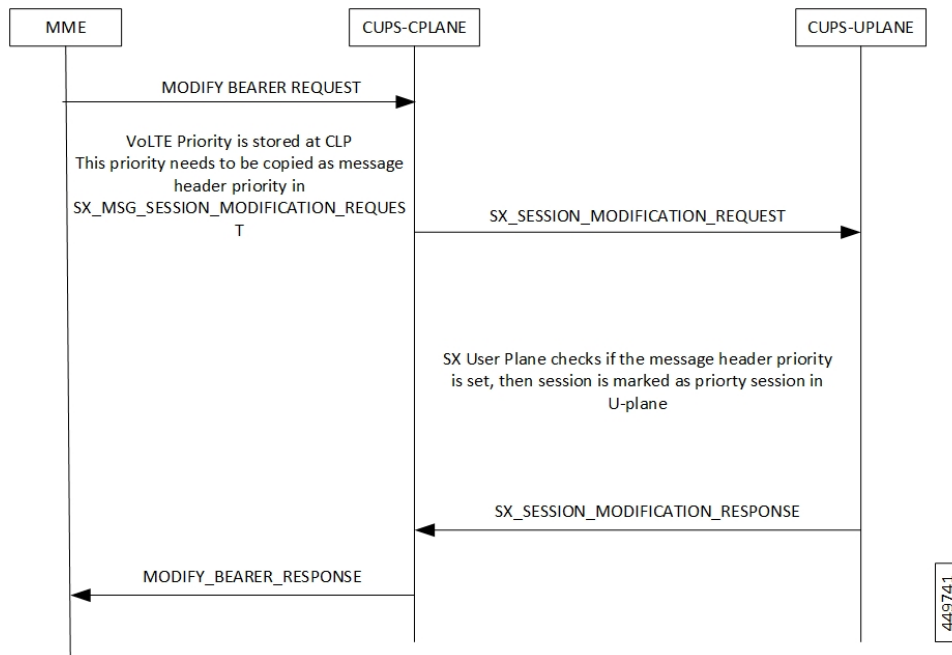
MME

CUPS-CPLANE

CUPS-UPLANE

MODIFY BEARER REQUEST

VoLTE Priority is stored at CLP
This priority needs to be copied as message header priority in
SX_MSG_SESSION_MODIFICATION_REQUEST

SX_SESSION_MODIFICATION_REQUEST

SX User Plane checks if the message header priority is set, then session is marked as priorty session in U-plane

SX_SESSION_MODIFICATION_RESPONSE

MODIFY_BEARER_RESPONSE

449741